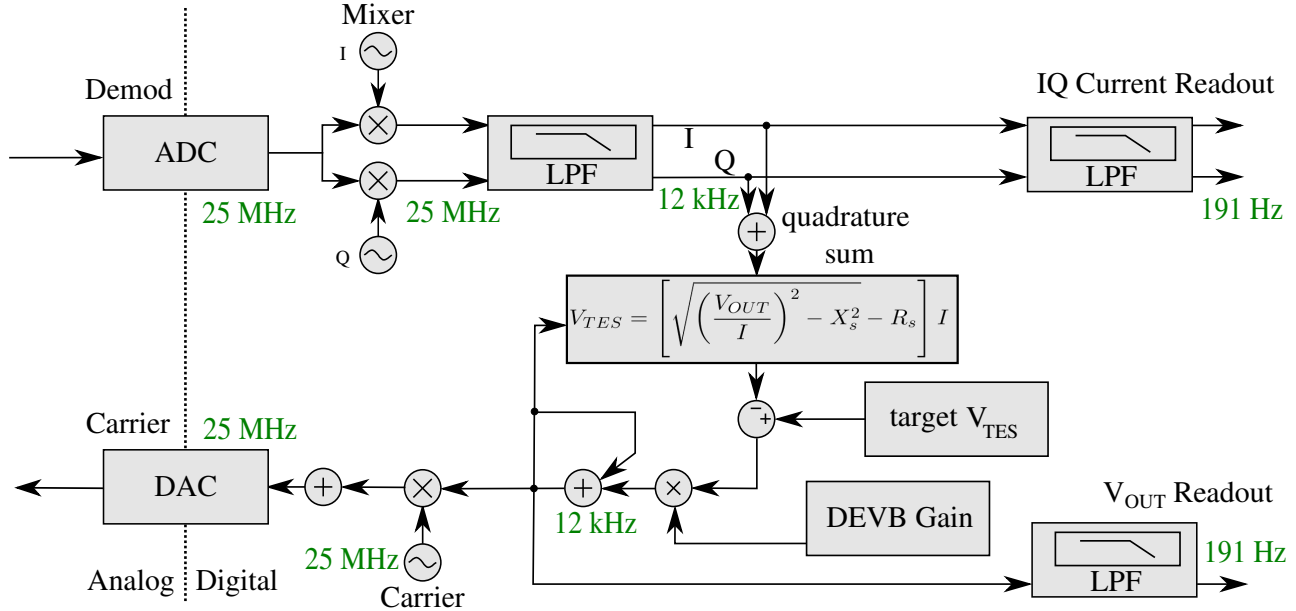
Mixer
I
Demod
ADC
25 MHz
25 MHz
Q
LPF
I
Q
12 kHz
quadrature sum
IQ Current Readout
LPF
191 Hz
$V_{TES} = \left[\sqrt{\left(\frac{V_{OUT}}{I}\right)^2 - X_s^2} - R_s\right] I$
−
+
target $V_{TES}$
Carrier
25 MHz
DAC
+
+
12 kHz
DEVB Gain
$V_{OUT}$ Readout
LPF
191 Hz
25 MHz
Carrier
Analog
Digital